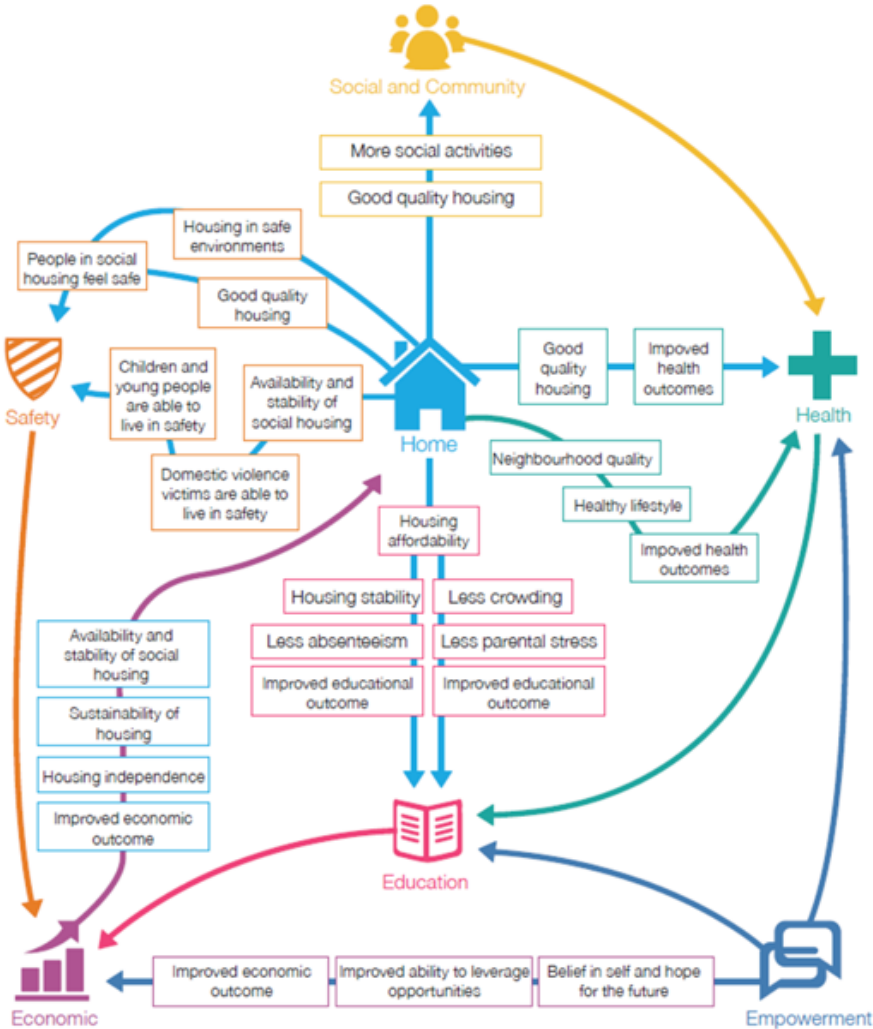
Social and Community

More social activities

Good quality housing

Housing in safe environments

People in social housing feel safe

Good quality housing

Safety

Children and young people are able to live in safety

Availability and stability of social housing

Domestic violence victims are able to live in safety

Home

Good quality housing

Improved health outcomes

Health

Neighbourhood quality

Healthy lifestyle

Improved health outcomes

Housing affordability

Housing stability

Less crowding

Less absenteeism

Less parental stress

Improved educational outcome

Improved educational outcome

Availability and stability of social housing

Sustainability of housing

Housing independence

Improved economic outcome

Education

Economic

Improved economic outcome

Improved ability to leverage opportunities

Belief in self and hope for the future

Empowerment